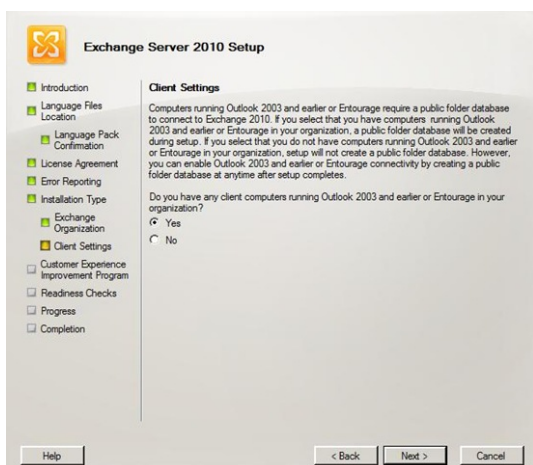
Exchange Server 2010 Setup

Introduction
Language Files Location
Language Pack Confirmation
License Agreement
Error Reporting
Installation Type
Exchange Organization
Client Settings
Customer Experience Improvement Program
Readiness Checks
Progress
Completion

Client Settings

Computers running Outlook 2003 and earlier or Entourage require a public folder database to connect to Exchange 2010. If you select that you have computers running Outlook 2003 and earlier or Entourage in your organization, a public folder database will be created during setup. If you select that you do not have computers running Outlook 2003 and earlier or Entourage in your organization, setup will not create a public folder database. However, you can enable Outlook 2003 and earlier or Entourage connectivity by creating a public folder database at anytime after setup completes.

Do you have any client computers running Outlook 2003 and earlier or Entourage in your organization?

Yes
No

Help
< Back
Next >
Cancel